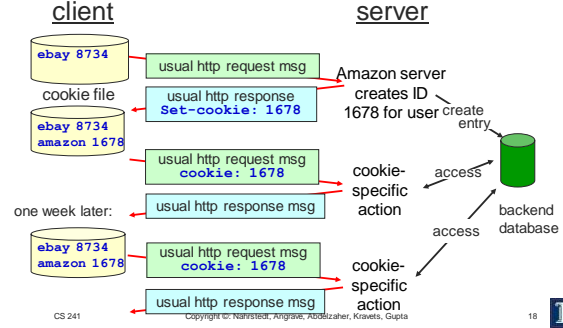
client

server

ebay 8734

usual http request msg

Amazon server creates ID 1678 for user

cookie file

usual http response
Set-cookie: 1678

create entry

ebay 8734
amazon 1678

usual http request msg
cookie: 1678

cookie-specific action

access

one week later:

usual http response msg

backend database

access

ebay 8734
amazon 1678

usual http request msg
cookie: 1678

cookie-specific action

usual http response msg

CS 241

Copyright ©: Nahrstedt, Angrave, Abdelzaher, Kravets, Gupta

18